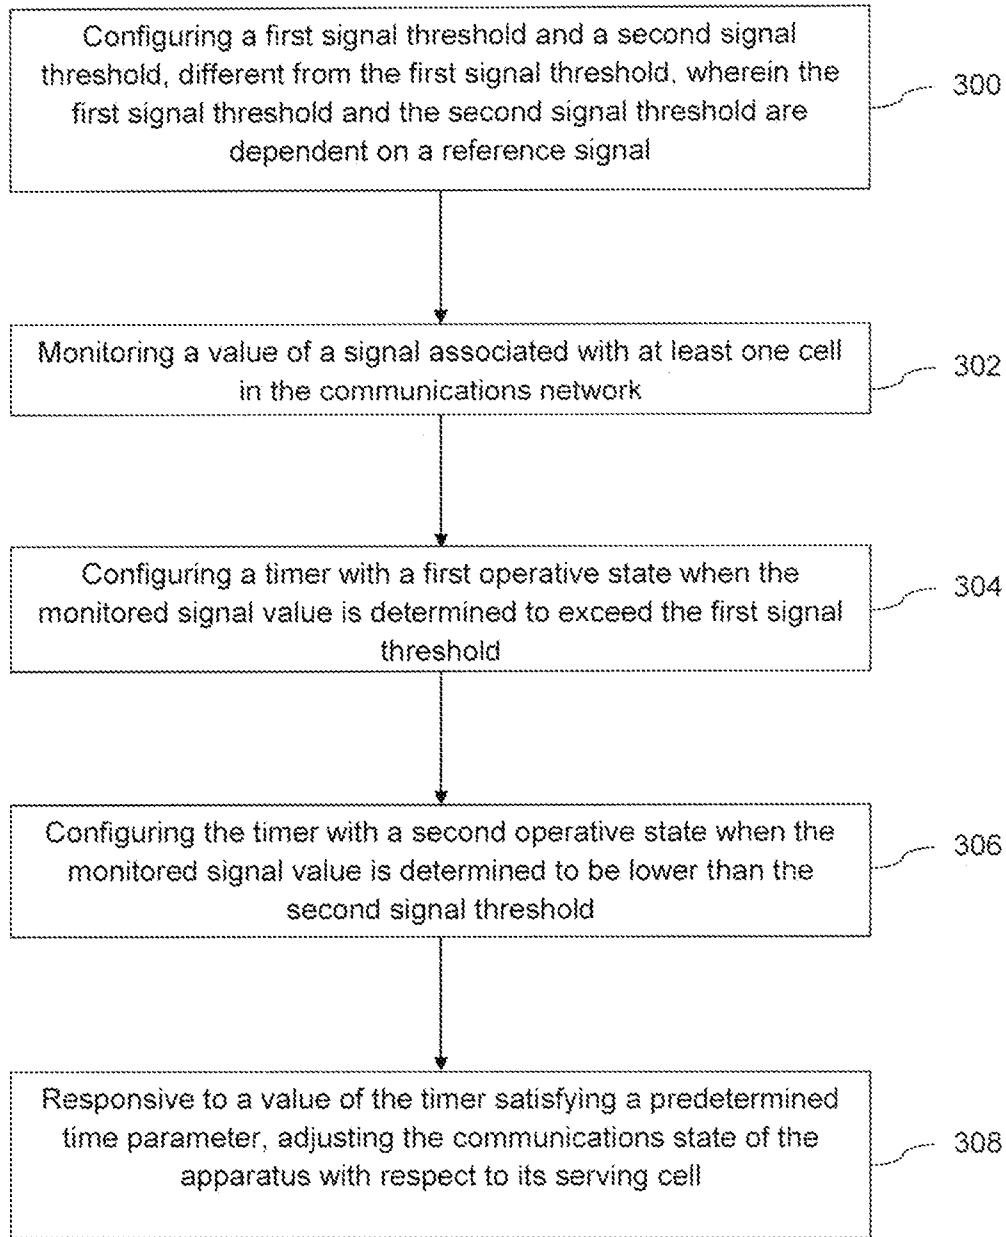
Configuring a first signal threshold and a second signal threshold, different from the first signal threshold, wherein the first signal threshold and the second signal threshold are dependent on a reference signal

300

Monitoring a value of a signal associated with at least one cell in the communications network

302

Configuring a timer with a first operative state when the monitored signal value is determined to exceed the first signal threshold

304

Configuring the timer with a second operative state when the monitored signal value is determined to be lower than the second signal threshold

306

Responsive to a value of the timer satisfying a predetermined time parameter, adjusting the communications state of the apparatus with respect to its serving cell

308